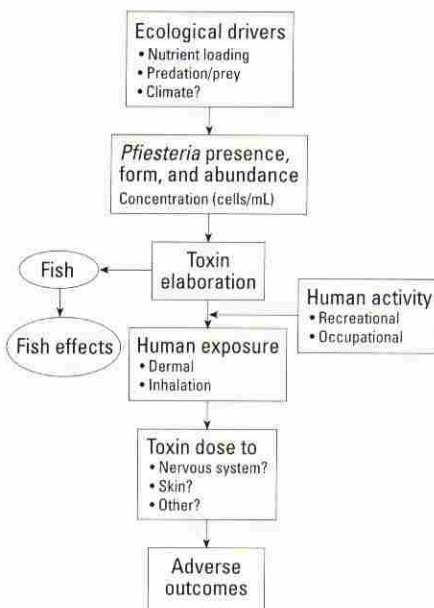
Ecological drivers
• Nutrient loading
• Predation/prey
• Climate?

*Pfiesteria* presence, form, and abundance
Concentration (cells/mL)

Toxin elaboration

Fish

Fish effects

Human activity
• Recreational
• Occupational

Human exposure
• Dermal
• Inhalation

Toxin dose to
• Nervous system?
• Skin?
• Other?

Adverse outcomes